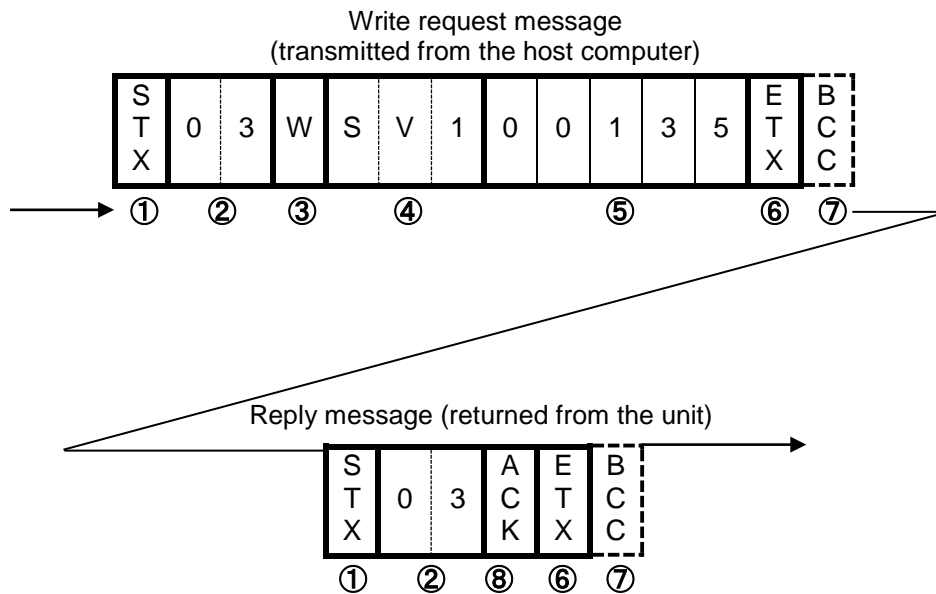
Write request message
(transmitted from the host computer)

| STX | 0 | 3 | W | S | V | 1 | 0 | 0 | 1 | 3 | 5 | ETX | BCC |
|---|---|---|---|---|---|---|---|---|---|---|---|---|---|
| ① | ② | | ③ | ④ | | | ⑤ | | | | | ⑥ | ⑦ |

Reply message (returned from the unit)

| STX | 0 | 3 | ACK | ETX | BCC |
|---|---|---|---|---|---|
| ① | ② | | ⑧ | ⑥ | ⑦ |